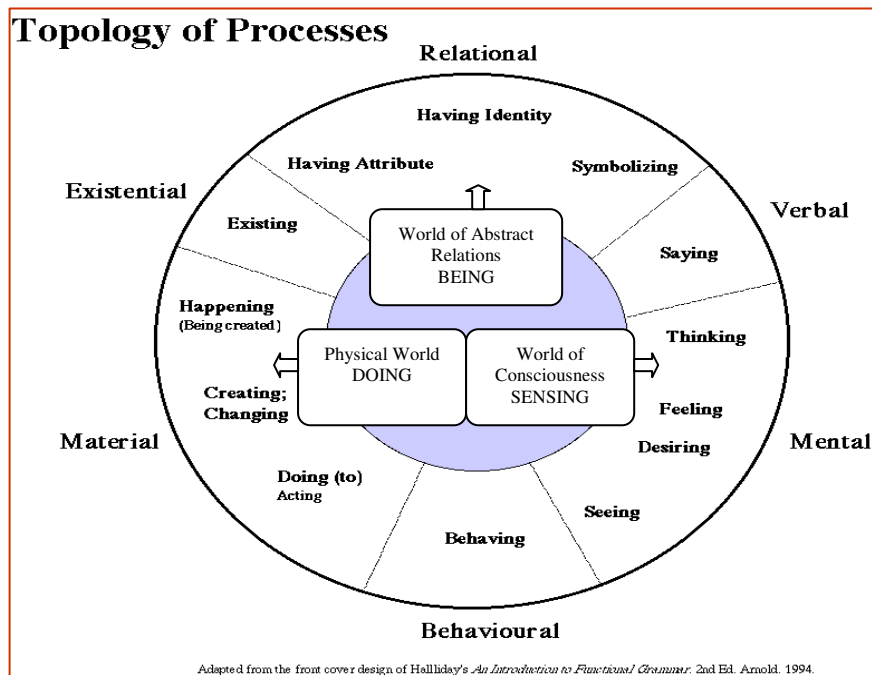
Topology of Processes

Relational

Having Identity

Having Attribute

Symbolizing

Existential

Verbal

Existing

World of Abstract Relations BEING

Saying

Happening (Being created)

Thinking

Physical World DOING

World of Consciousness SENSING

Creating; Changing

Feeling

Material

Desiring

Mental

Doing (to) Acting

Seeing

Behaving

Behavioural

Adapted from the front cover design of Halliday's *An Introduction to Functional Grammar*. 2nd Ed. Arnold. 1994.